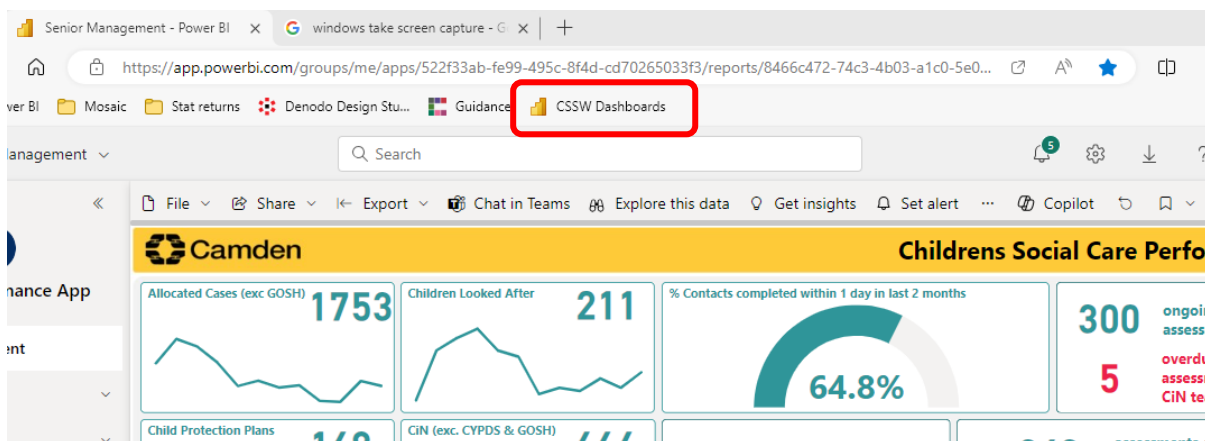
Senior Management - Power BI ×
windows take screen capture - G ×
+

https://app.powerbi.com/groups/me/apps/522f33ab-fe99-495c-8f4d-cd70265033f3/reports/8466c472-74c3-4b03-a1c0-5e0...

ver BI
Mosaic
Stat returns
Denodo Design Stu...
Guidance
CSSW Dashboards

Management

Search

5

«

File
Share
Export
Chat in Teams
Explore this data
Get insights
Set alert
···
Copilot

nance App

ent

Camden

Childrens Social Care Perfo

Allocated Cases (exc GOSH)
1753

Children Looked After
211

% Contacts completed within 1 day in last 2 months

64.8%

300
ongoi
assess

5
overdu
assessr
CiN te

Child Protection Plans
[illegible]

CiN (exc. CYPDS & GOSH)
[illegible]

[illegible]